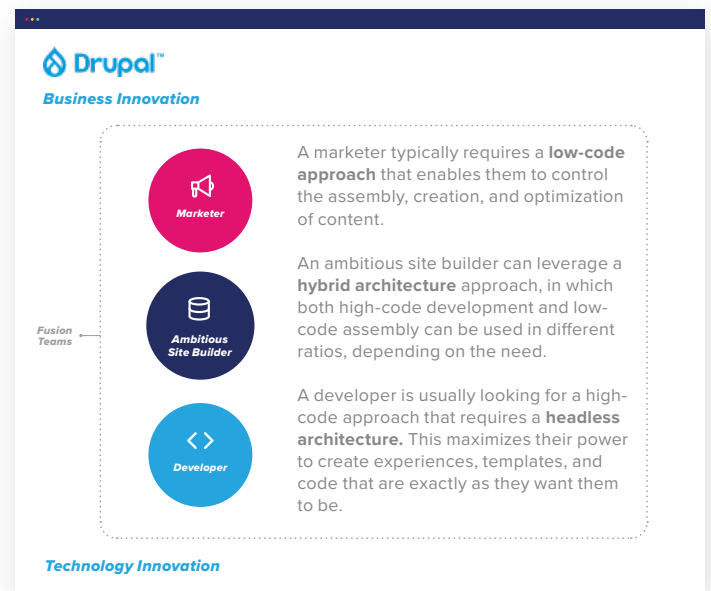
Drupal™

Business Innovation

Marketer

A marketer typically requires a **low-code approach** that enables them to control the assembly, creation, and optimization of content.

Fusion Teams

Ambitious Site Builder

An ambitious site builder can leverage a **hybrid architecture** approach, in which both high-code development and low-code assembly can be used in different ratios, depending on the need.

Developer

A developer is usually looking for a high-code approach that requires a **headless architecture.** This maximizes their power to create experiences, templates, and code that are exactly as they want them to be.

Technology Innovation